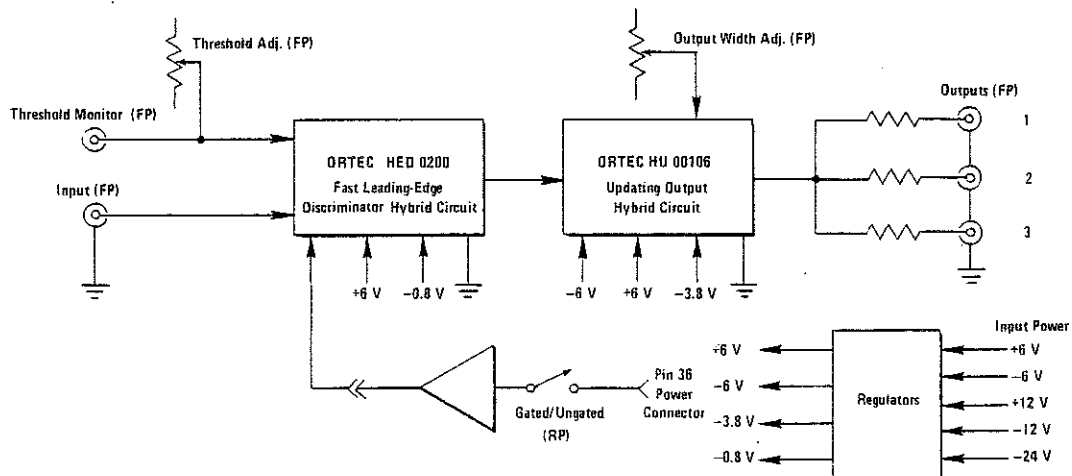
Threshold Adj. (FP)

Output Width Adj. (FP)

Outputs (FP)

Threshold Monitor (FP)

ORTEC HED 0200
Fast Leading-Edge
Discriminator Hybrid Circuit

ORTEC HU 00106
Updating Output
Hybrid Circuit

1

2

3

Input (FP)

+6 V
−0.8 V

−6 V
+6 V
−3.8 V

Input Power

+6 V
−6 V
−3.8 V
−0.8 V

Regulators

+6 V
−6 V
+12 V
−12 V
−24 V

Pin 36
Power
Connector

Gated/Ungated
(RP)